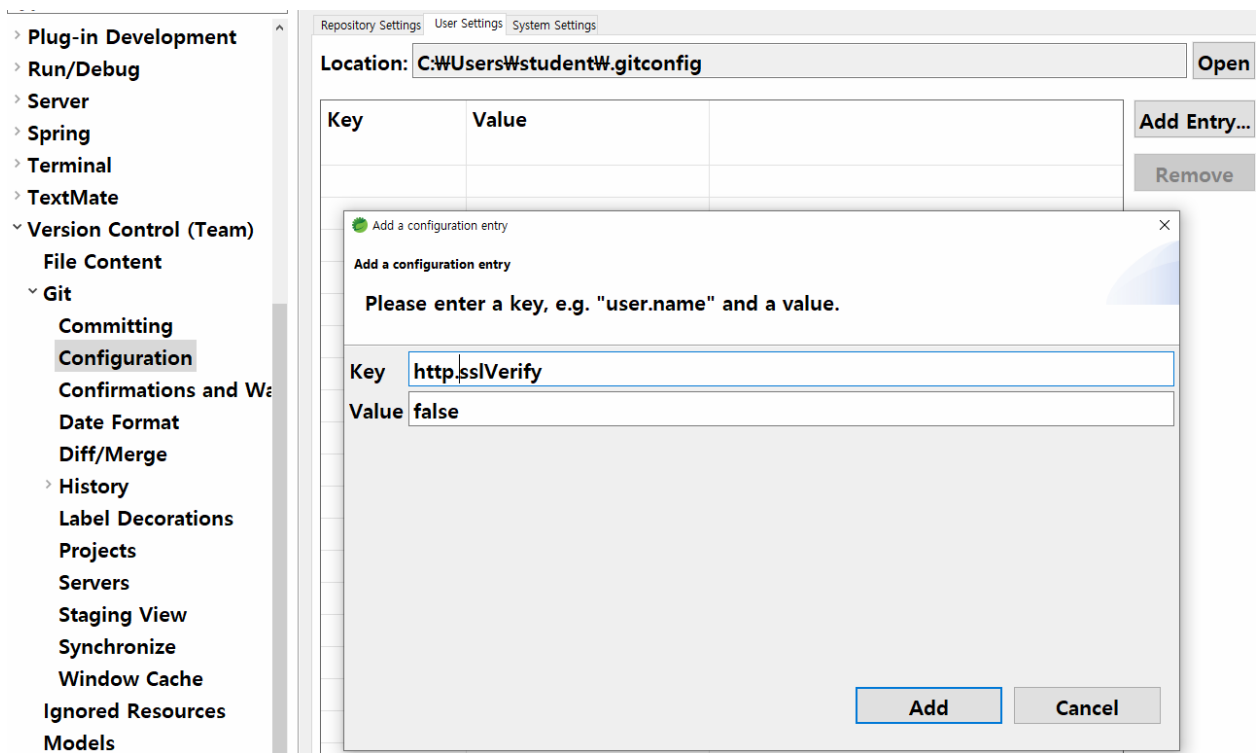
Plug-in Development
Run/Debug
Server
Spring
Terminal
TextMate
Version Control (Team)
File Content
Git
Committing
Configuration
Confirmations and Wa
Date Format
Diff/Merge
History
Label Decorations
Projects
Servers
Staging View
Synchronize
Window Cache
Ignored Resources
Models

Repository Settings
User Settings
System Settings

Location: C:₩Users₩student₩.gitconfig
Open

| Key | Value |
|---|---|

Add Entry...
Remove

Add a configuration entry
Add a configuration entry
Please enter a key, e.g. "user.name" and a value.
Key http.sslVerify
Value false
Add
Cancel